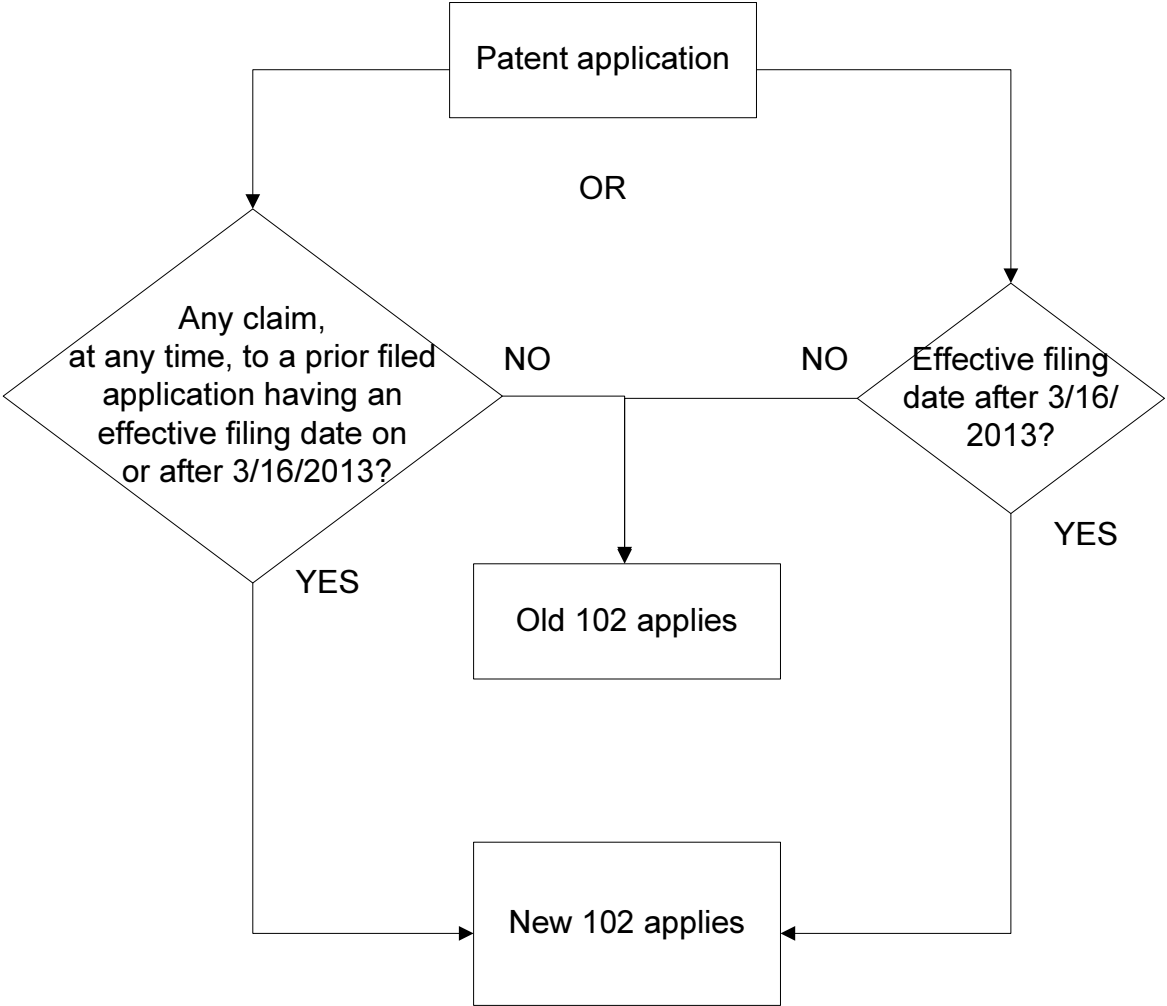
Patent application

OR

Any claim, at any time, to a prior filed application having an effective filing date on or after 3/16/2013?

NO

NO

Effective filing date after 3/16/2013?

YES

YES

Old 102 applies

New 102 applies